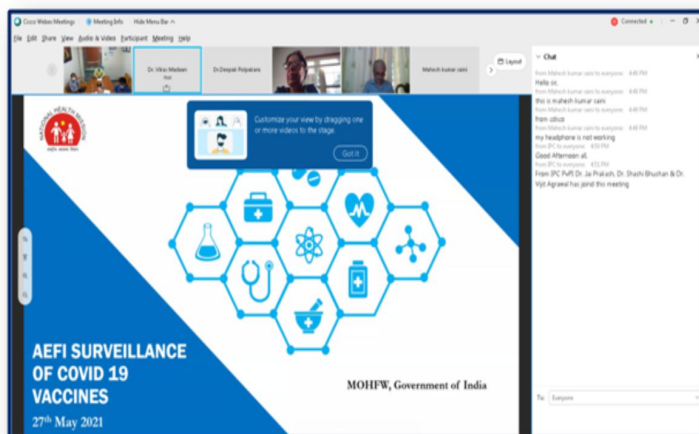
Cisco Webex Meetings Meeting Info Hide Menu Bar ^

Connected

File Edit Share View Audio & Video Participant Meeting Help

Dr. Vikas Madaan Host

Dr.Deepak Polpakara

Mahesh kumar saini

Layout

Chat

from Mahesh kumar saini to everyone: 4:48 PM
Hello sir,

from Mahesh kumar saini to everyone: 4:48 PM
this is mahesh kumar saini

from Mahesh kumar saini to everyone: 4:48 PM
from cdsco

from Mahesh kumar saini to everyone: 4:49 PM
my headphone is not working

from IPC to everyone: 4:50 PM
Good Afternoon all.

from IPC to everyone: 4:51 PM
From IPC PvPI Dr. Jai Prakash, Dr. Shashi Bhushan & Dr. Vijit Agrawal has joind this meeting

Customize your view by dragging one or more videos to the stage.

Got it

NATIONAL HEALTH MISSION

AEFI SURVEILLANCE OF COVID 19 VACCINES

27th May 2021

MOHFW, Government of India

To: Everyone